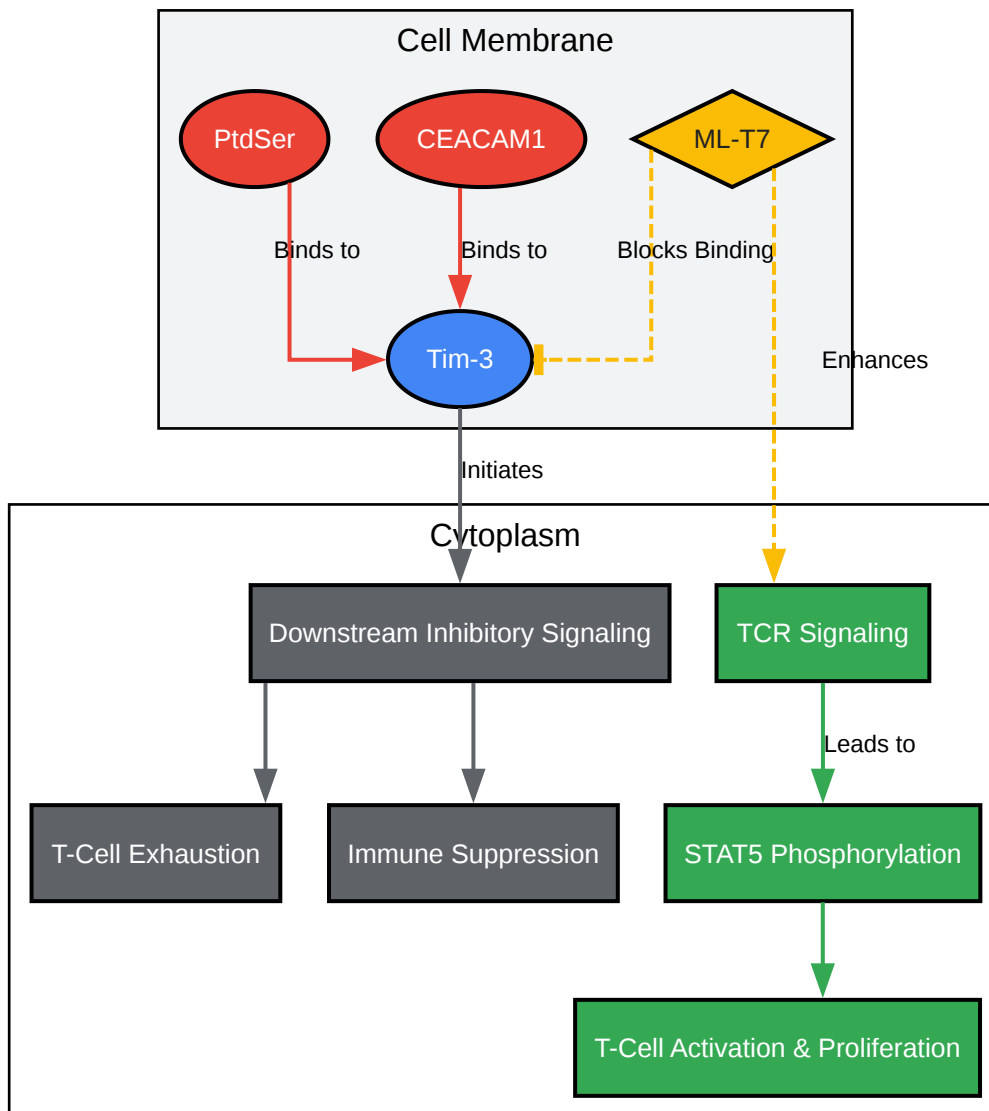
Cell Membrane

PtdSer

CEACAM1

ML-T7

Binds to

Binds to

Blocks Binding

Tim-3

Enhances

Initiates

Cytoplasm

Downstream Inhibitory Signaling

TCR Signaling

Leads to

T-Cell Exhaustion

Immune Suppression

STAT5 Phosphorylation

T-Cell Activation & Proliferation